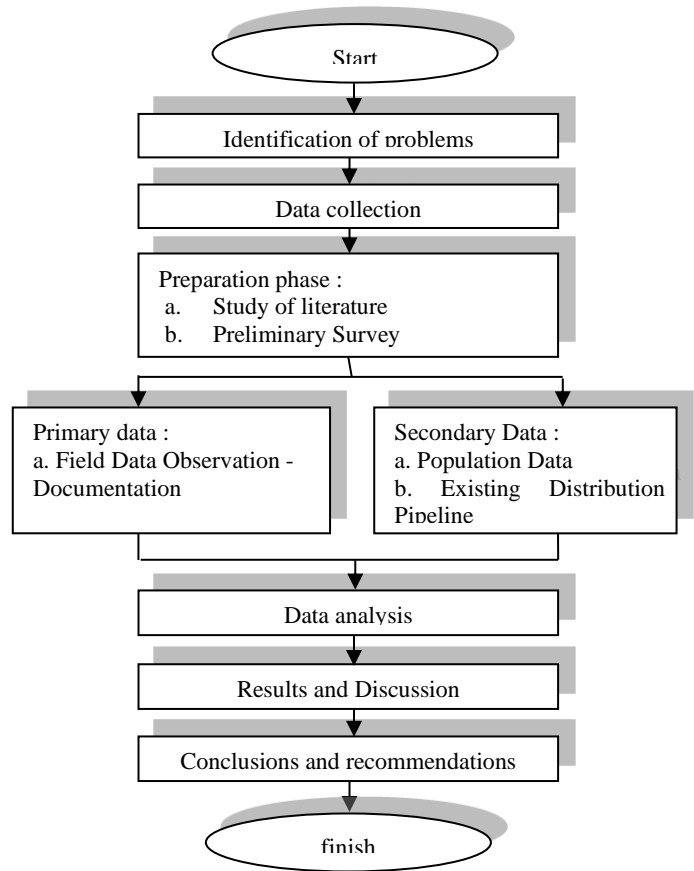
Start

Identification of problems

Data collection

Preparation phase :
a. Study of literature
b. Preliminary Survey

Primary data :
a. Field Data Observation - Documentation

Secondary Data :
a. Population Data
b. Existing Distribution Pipeline

Data analysis

Results and Discussion

Conclusions and recommendations

finish